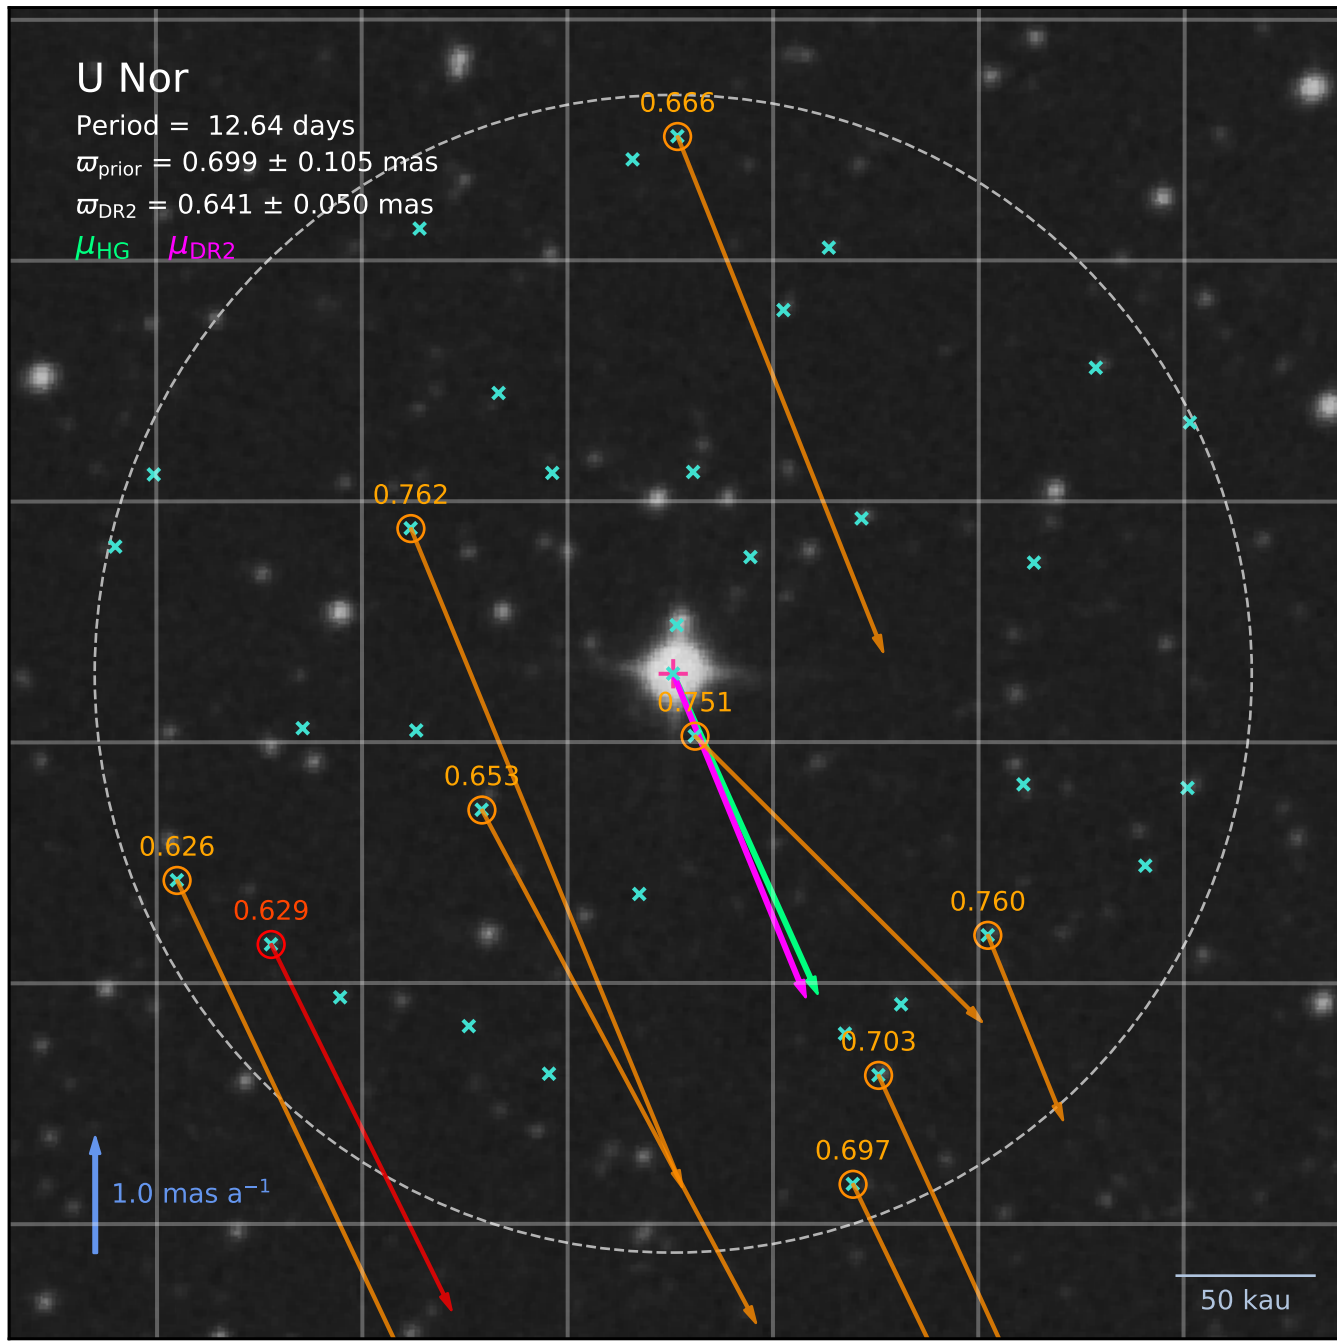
U Nor
Period = 12.64 days
$\varpi_{\rm prior}$ = 0.699 ± 0.105 mas
$\varpi_{\rm DR2}$ = 0.641 ± 0.050 mas
$\mu_{\rm HG}$ $\mu_{\rm DR2}$

0.666
0.762
0.751
0.653
0.626
0.629
0.760
0.703
0.697

1.0 mas $a^{-1}$

50 kau